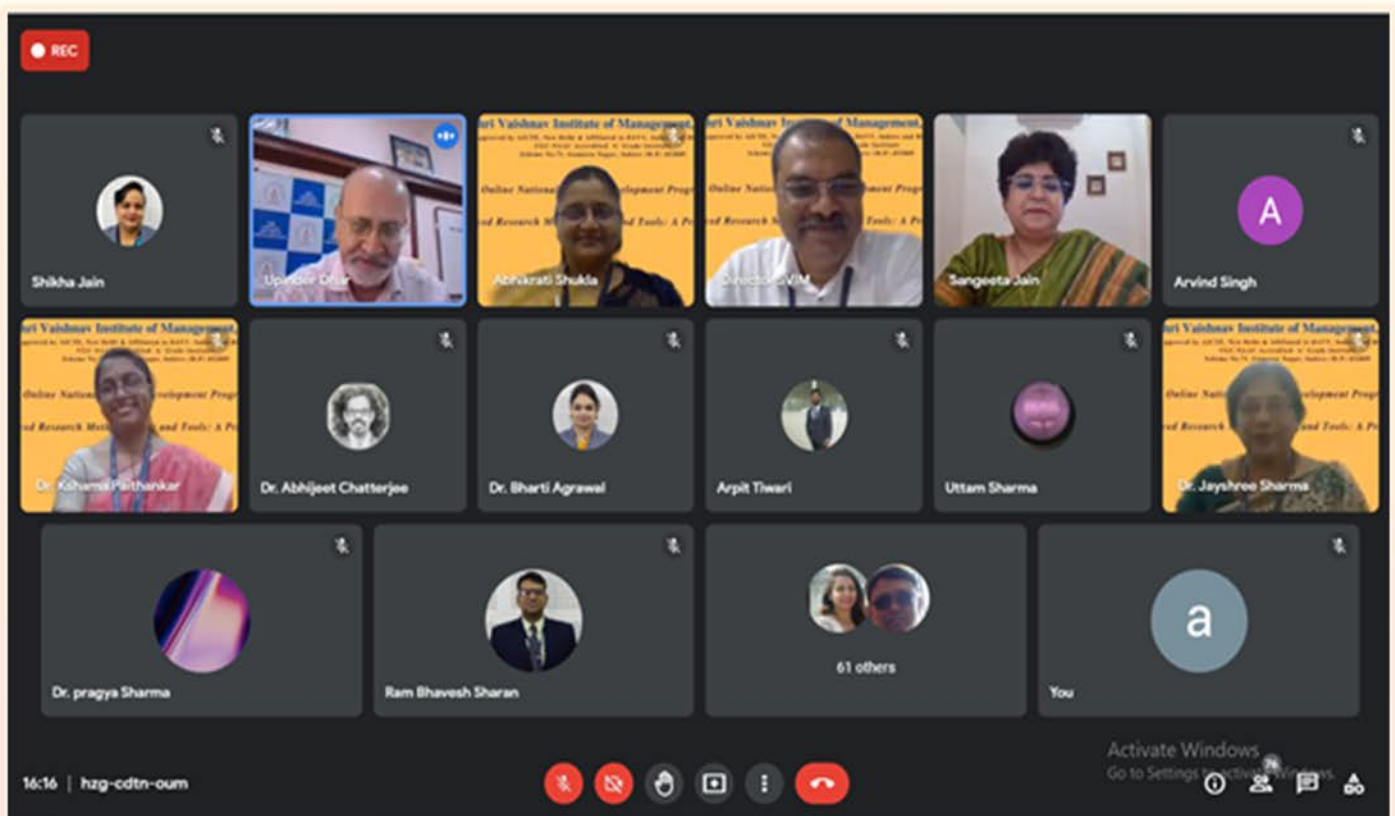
REC

Shikha Jain

Upinder Dhar

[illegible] Vaishnav Institute of Management

Online National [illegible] Development Prog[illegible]

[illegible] Research M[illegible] and Tools: A P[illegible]

Abhikrati Shukla

Director SVIM

Sangeeta Jain

A

Arvind Singh

Dr. Kshama Paithankar

Dr. Abhijeet Chatterjee

Dr. Bharti Agrawal

Arpit Tiwari

Uttam Sharma

Dr. Jayshree Sharma

Dr. pragya Sharma

Ram Bhavesh Sharan

61 others

a

You

Activate Windows
Go to Settings to activate Windows.

16:16 | hzg-cdtn-oum